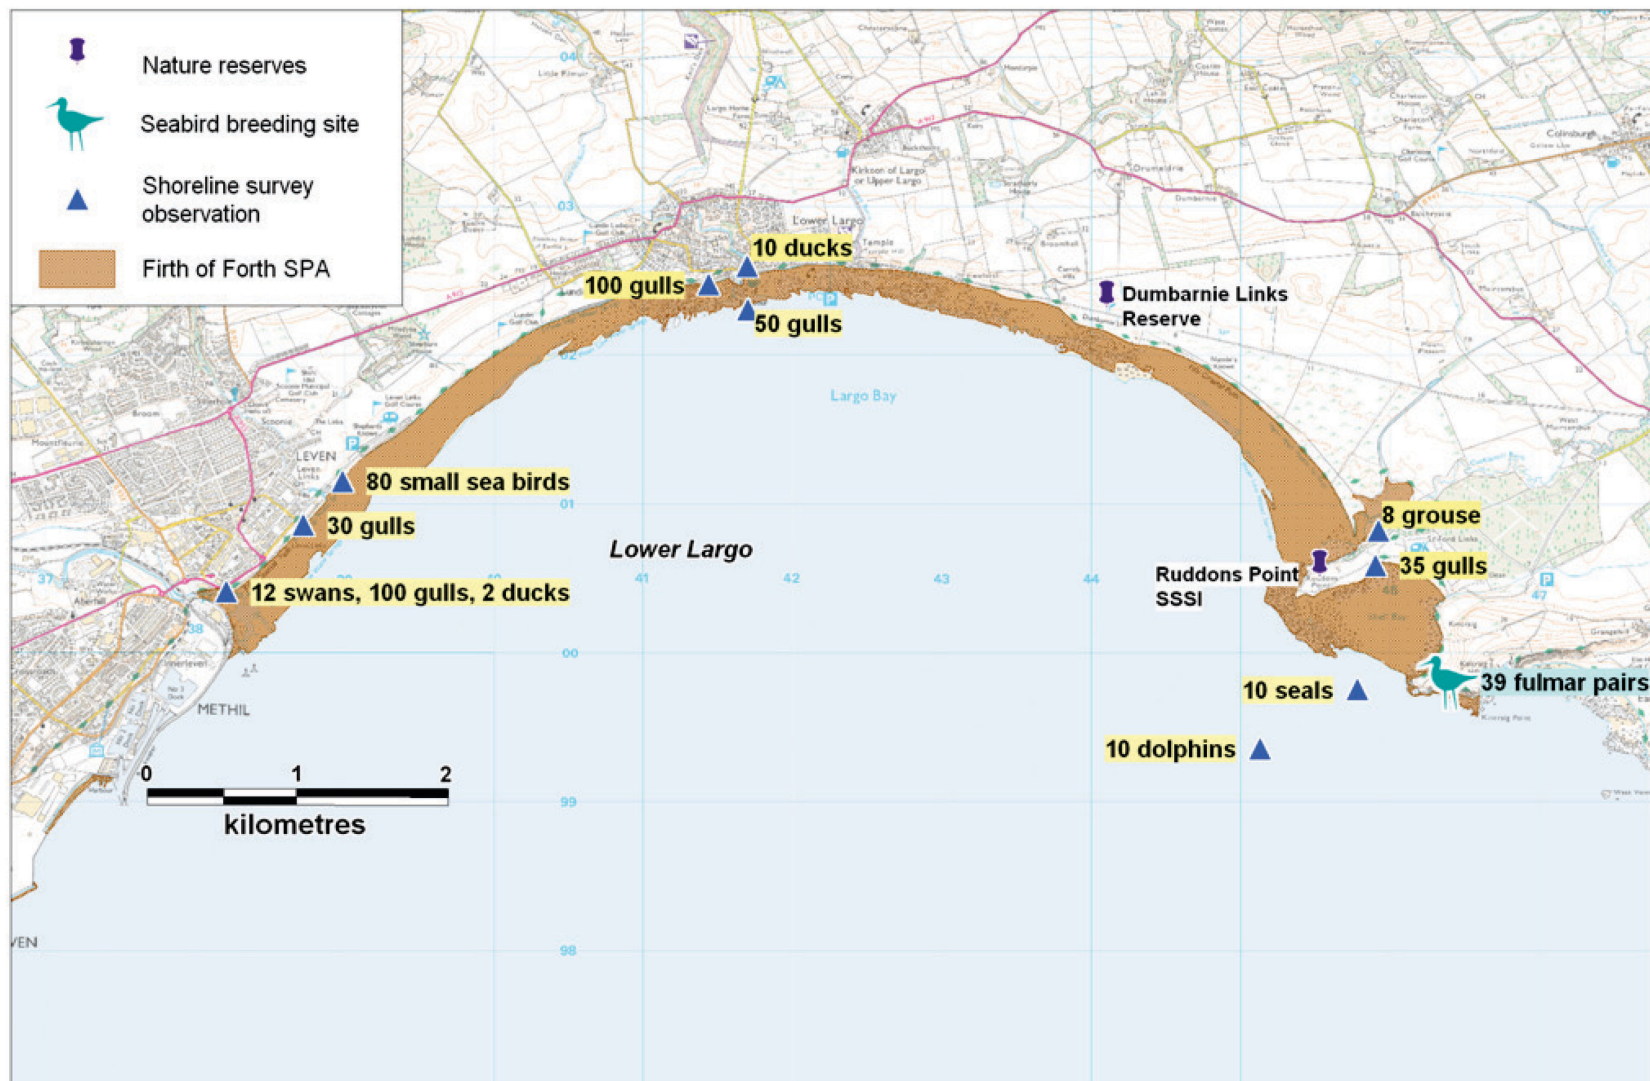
Nature reserves

Seabird breeding site

Shoreline survey observation

Firth of Forth SPA

10 ducks

100 gulls

50 gulls

Dumbarnie Links Reserve

Lower Largo

Largo Bay

LEVEN

80 small sea birds

30 gulls

12 swans, 100 gulls, 2 ducks

Lower Largo

8 grouse

Ruddons Point SSSI

35 gulls

10 seals

39 fulmar pairs

10 dolphins

METHIL

0 1 2

kilometres

04

03

02

01

00

99

98

37

38

41

42

43

44

46

47

VEN